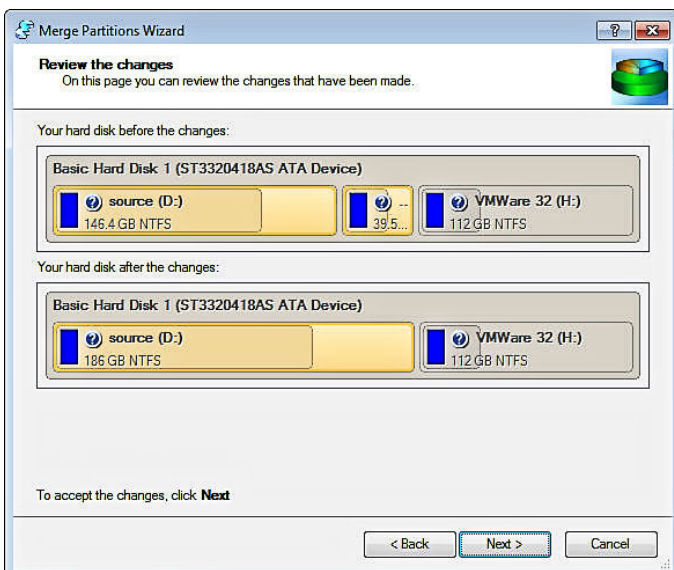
Merge Partitions Wizard

?

Review the changes
On this page you can review the changes that have been made.

Your hard disk before the changes:

Basic Hard Disk 1 (ST3320418AS ATA Device)

source (D:)
146.4 GB NTFS

...
39.5...

VMWare 32 (H:)
112 GB NTFS

Your hard disk after the changes:

Basic Hard Disk 1 (ST3320418AS ATA Device)

source (D:)
186 GB NTFS

VMWare 32 (H:)
112 GB NTFS

To accept the changes, click **Next**

< Back

Next >

Cancel